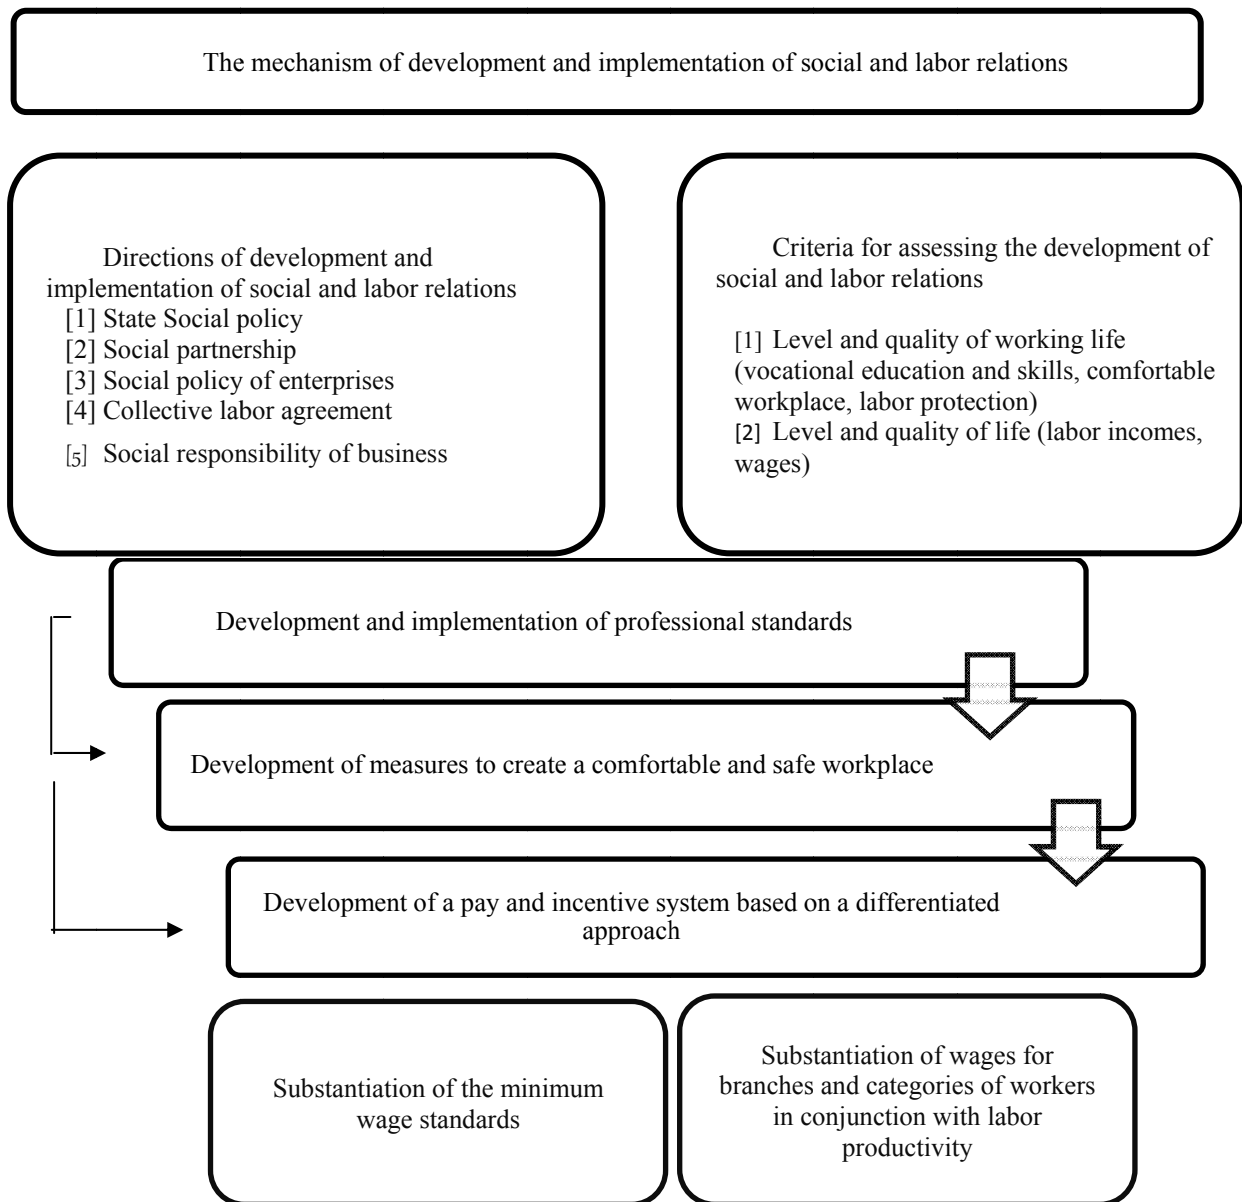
The mechanism of development and implementation of social and labor relations

Directions of development and implementation of social and labor relations
[1] State Social policy
[2] Social partnership
[3] Social policy of enterprises
[4] Collective labor agreement
[5] Social responsibility of business

Criteria for assessing the development of social and labor relations

[1] Level and quality of working life (vocational education and skills, comfortable workplace, labor protection)
[2] Level and quality of life (labor incomes, wages)

Development and implementation of professional standards

Development of measures to create a comfortable and safe workplace

Development of a pay and incentive system based on a differentiated approach

Substantiation of the minimum wage standards

Substantiation of wages for branches and categories of workers in conjunction with labor productivity